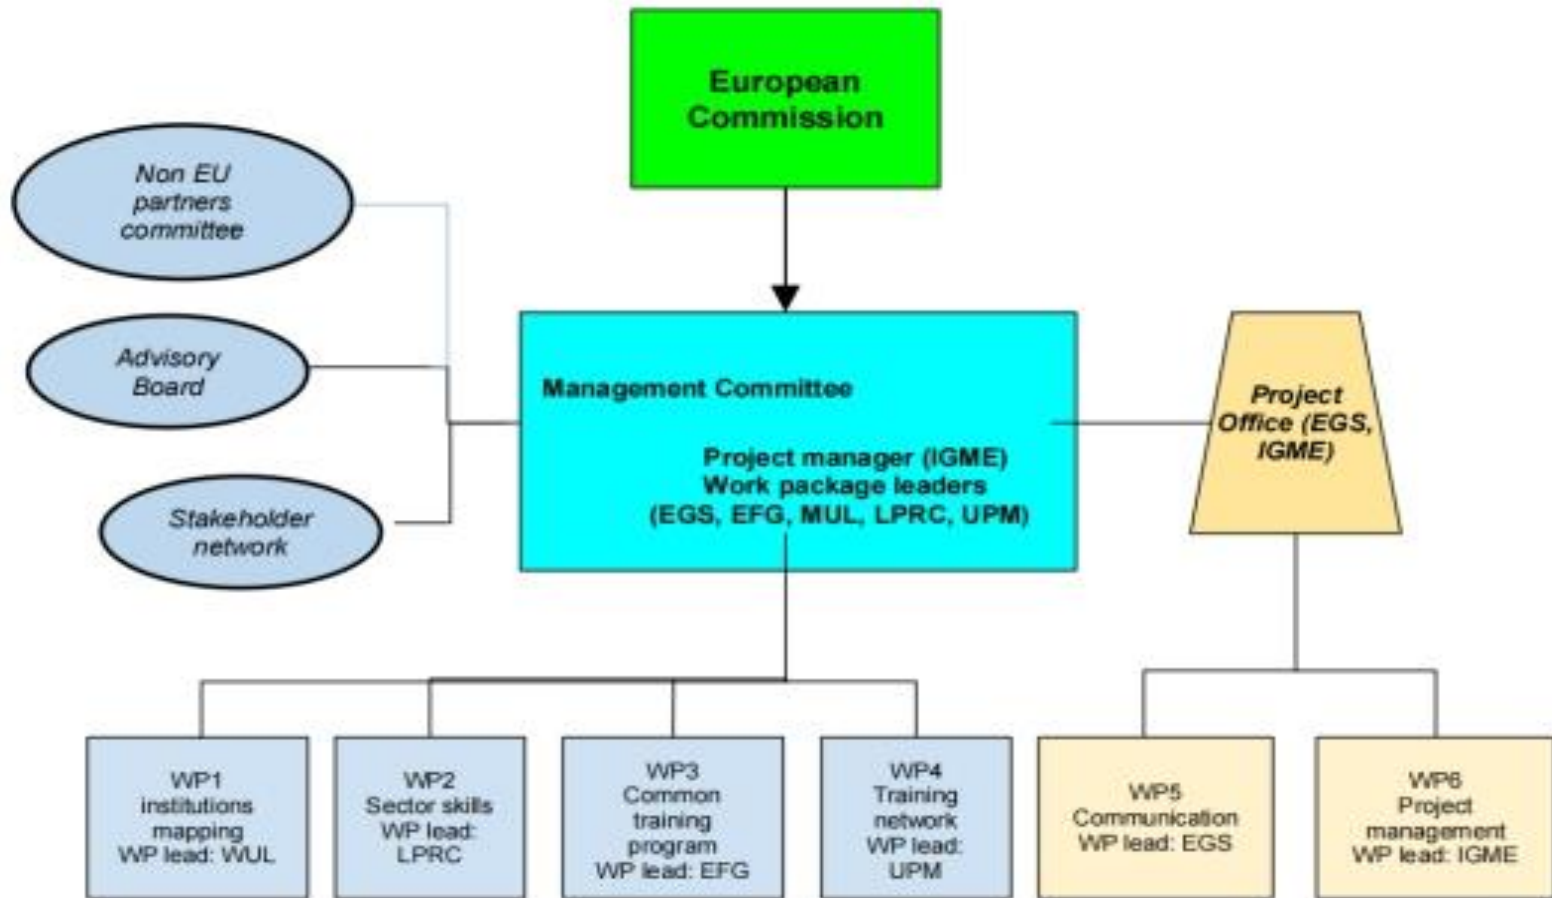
European Commission

Non EU partners committee

Advisory Board

Stakeholder network

Management Committee

Project manager (IGME)
Work package leaders
(EGS, EFG, MUL, LPRC, UPM)

Project Office (EGS, IGME)

WP1
institutions
mapping
WP lead: WUL

WP2
Sector skills
WP lead:
LPRC

WP3
Common
training
program
WP lead: EFG

WP4
Training
network
WP lead:
UPM

WP5
Communication
WP lead: EGS

WP6
Project
management
WP lead: IGME